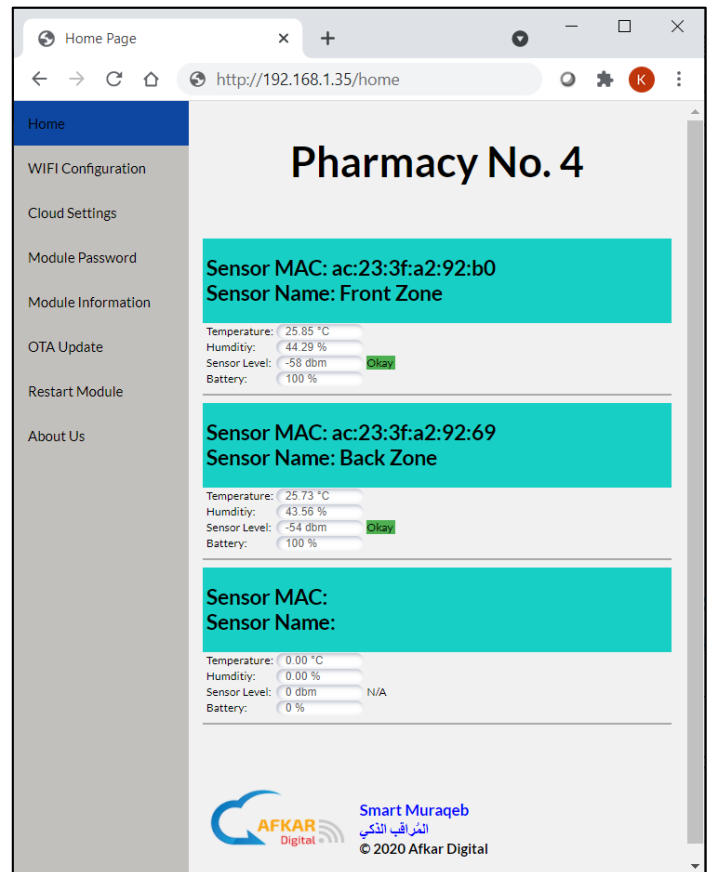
Home Page
http://192.168.1.35/home
K

Home
WIFI Configuration
Cloud Settings
Module Password
Module Information
OTA Update
Restart Module
About Us

Pharmacy No. 4

Sensor MAC: ac:23:3f:a2:92:b0
Sensor Name: Front Zone

Temperature: 25.85 °C
Humditiy: 44.29 %
Sensor Level: -58 dbm Okay
Battery: 100 %

Sensor MAC: ac:23:3f:a2:92:69
Sensor Name: Back Zone

Temperature: 25.73 °C
Humditiy: 43.56 %
Sensor Level: -54 dbm Okay
Battery: 100 %

Sensor MAC:
Sensor Name:

Temperature: 0.00 °C
Humditiy: 0.00 %
Sensor Level: 0 dbm N/A
Battery: 0 %

AFKAR Digital
Smart Muraqeb
المُراقب الذكي
© 2020 Afkar Digital